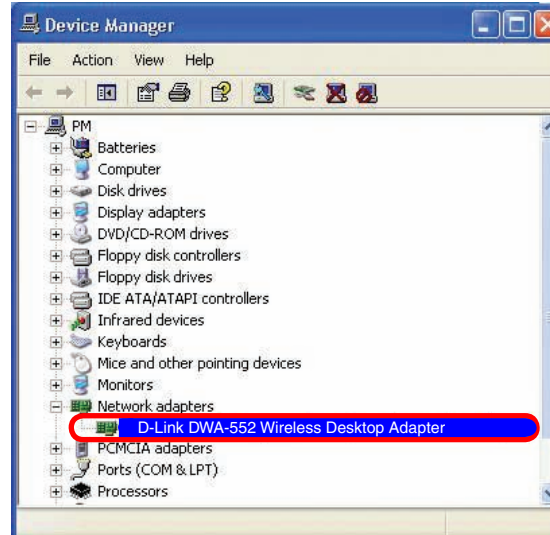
Device Manager

File Action View Help

PM
Batteries
Computer
Disk drives
Display adapters
DVD/CD-ROM drives
Floppy disk controllers
Floppy disk drives
IDE ATA/ATAPI controllers
Infrared devices
Keyboards
Mice and other pointing devices
Monitors
Network adapters
D-Link DWA-552 Wireless Desktop Adapter
PCMCIA adapters
Ports (COM & LPT)
Processors